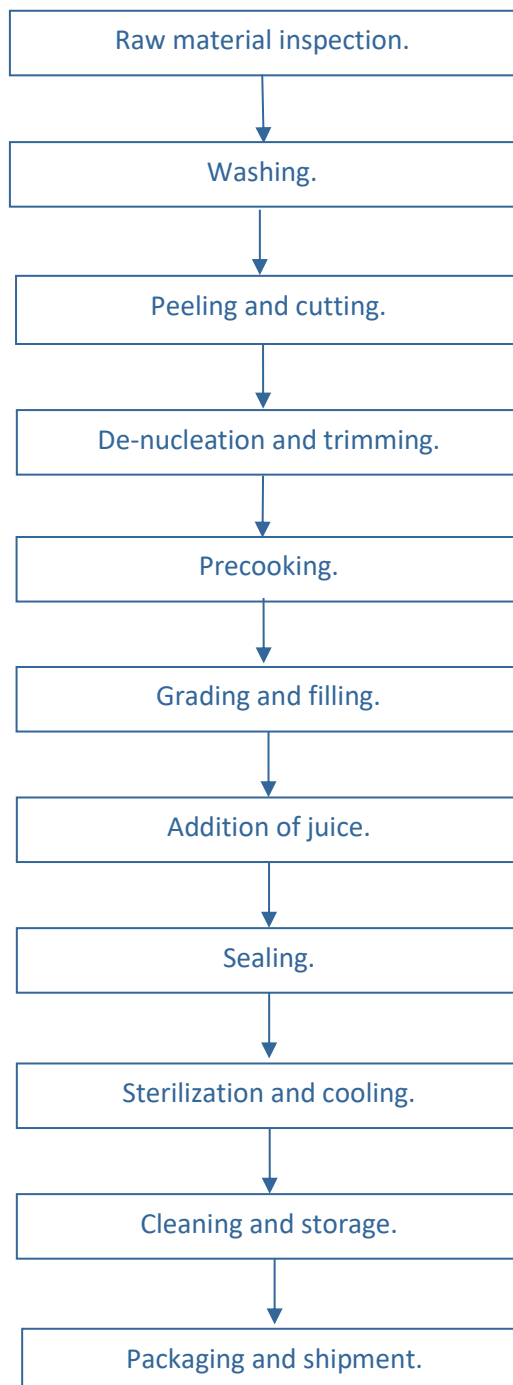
Raw material inspection.

Washing.

Peeling and cutting.

De-nucleation and trimming.

Precooking.

Grading and filling.

Addition of juice.

Sealing.

Sterilization and cooling.

Cleaning and storage.

Packaging and shipment.